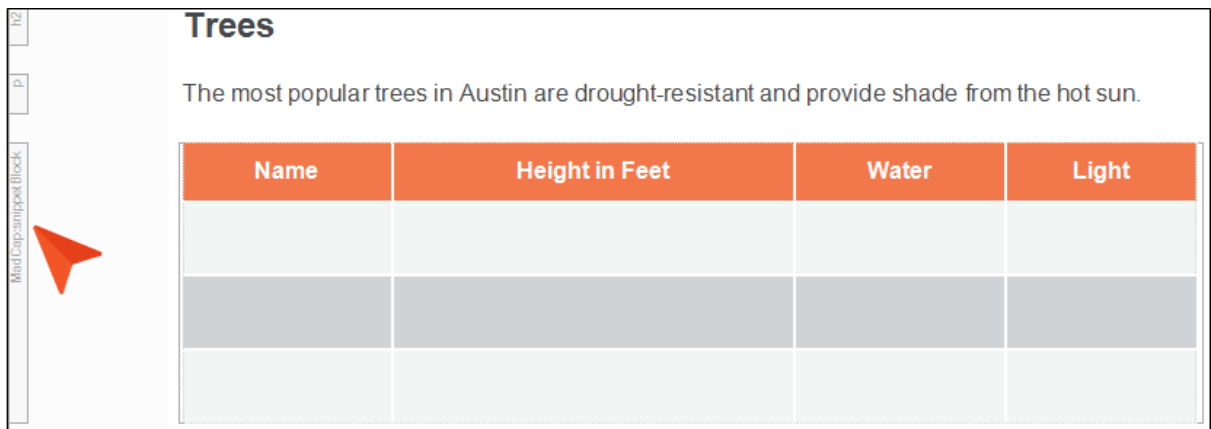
h2

p

MadCap:snippetBlock

Trees

The most popular trees in Austin are drought-resistant and provide shade from the hot sun.

| Name | Height in Feet | Water | Light |
|---|---|---|---|
| | | | |
| | | | |
| | | | |